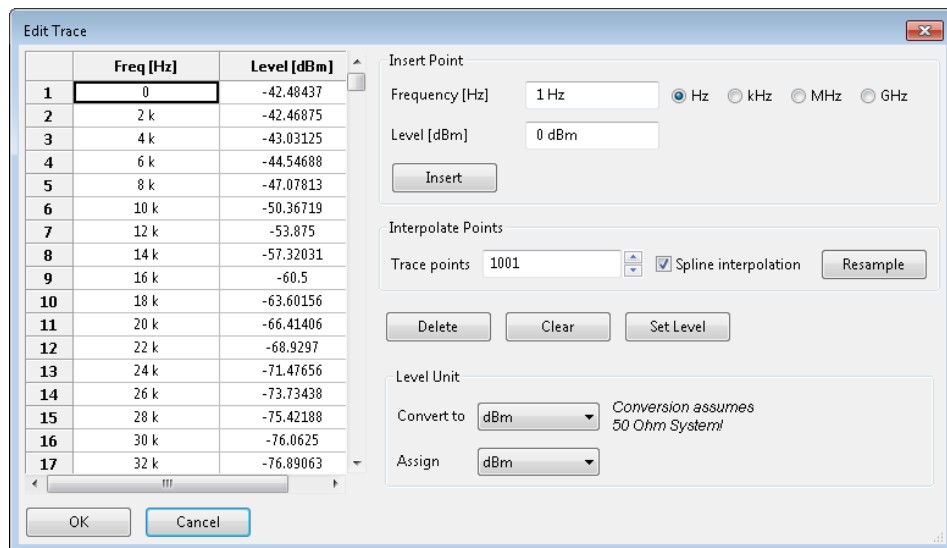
Edit Trace

| | Freq [Hz] | Level [dBm] |
|---|---|---|
| 1 | 0 | -42.48437 |
| 2 | 2 k | -42.46875 |
| 3 | 4 k | -43.03125 |
| 4 | 6 k | -44.54688 |
| 5 | 8 k | -47.07813 |
| 6 | 10 k | -50.36719 |
| 7 | 12 k | -53.875 |
| 8 | 14 k | -57.32031 |
| 9 | 16 k | -60.5 |
| 10 | 18 k | -63.60156 |
| 11 | 20 k | -66.41406 |
| 12 | 22 k | -68.9297 |
| 13 | 24 k | -71.47656 |
| 14 | 26 k | -73.73438 |
| 15 | 28 k | -75.42188 |
| 16 | 30 k | -76.0625 |
| 17 | 32 k | -76.89063 |

Insert Point
Frequency [Hz] 1 Hz Hz kHz MHz GHz
Level [dBm] 0 dBm
Insert

Interpolate Points
Trace points 1001 Spline interpolation Resample

Delete Clear Set Level

Level Unit
Convert to dBm Conversion assumes 50 Ohm System!
Assign dBm

OK Cancel